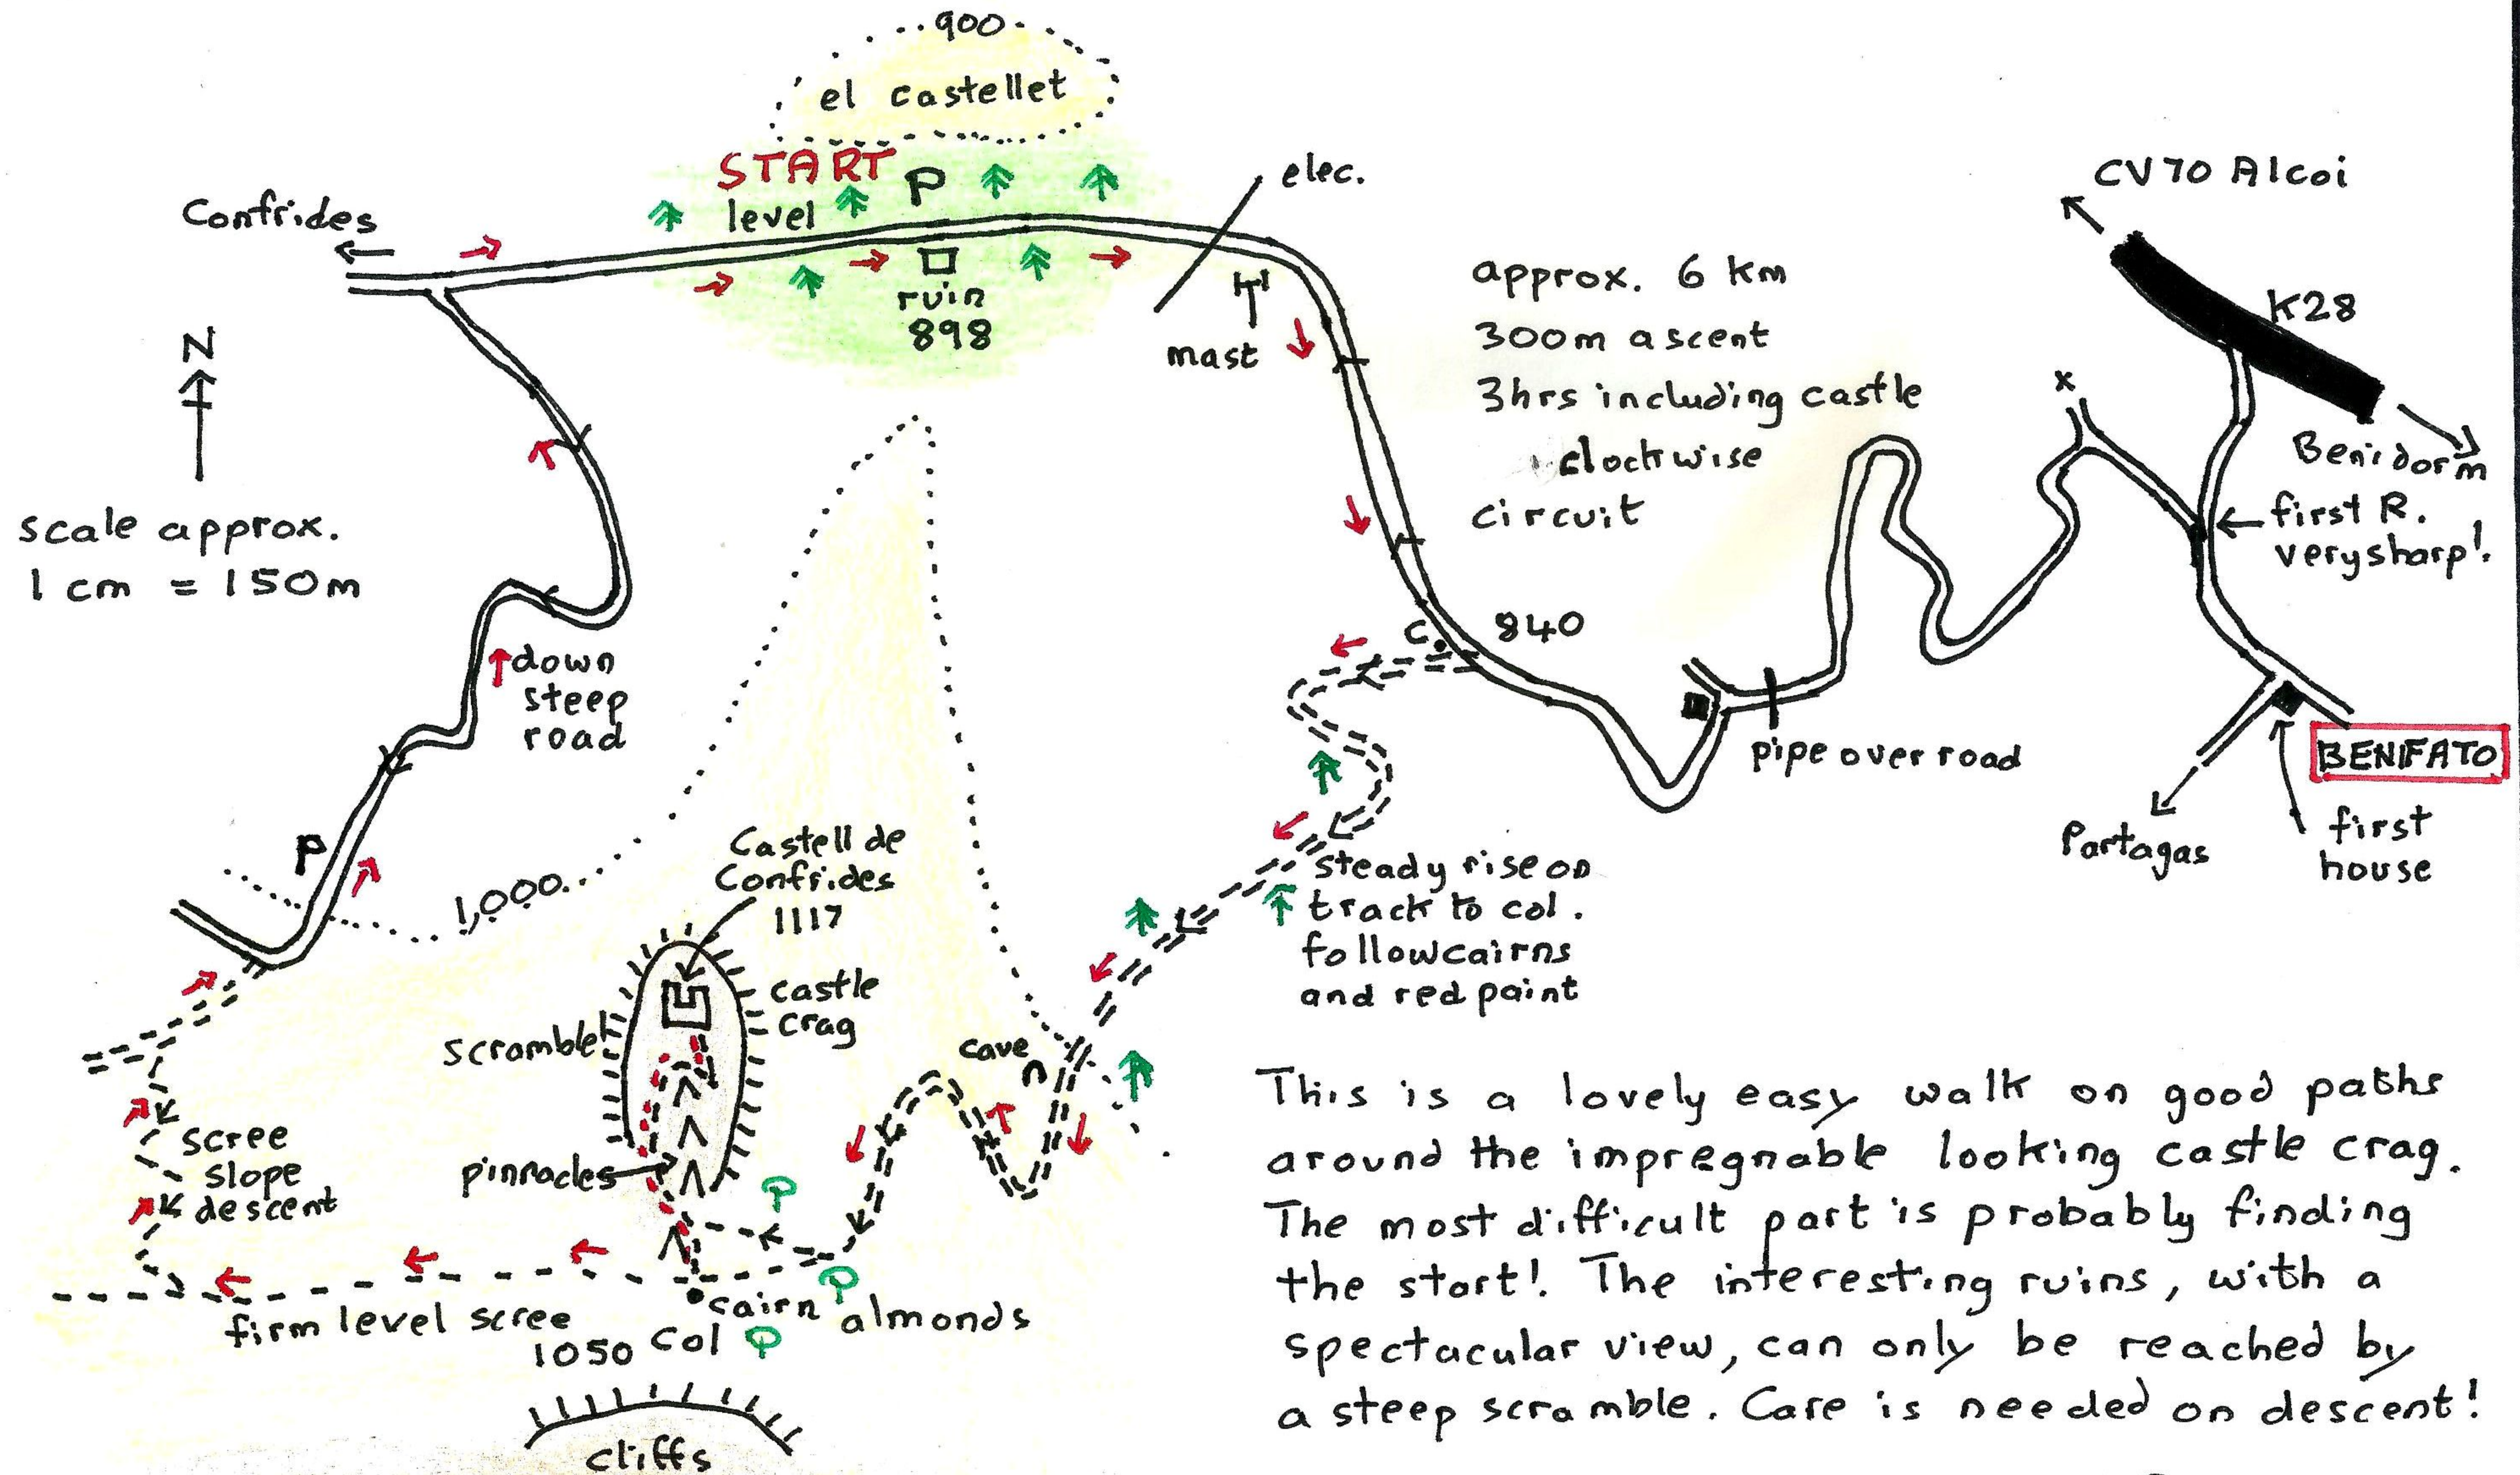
900

el castellet

START
level
P
ruin
898

Confrides

elec.

mast

CV70 Alcoi

K28

Benidorm

approx. 6 km
300m ascent
3hrs including castle
clockwise
circuit

x

first R.
verysharp!.

N

scale approx.
1 cm = 150m

down
steep
road

840

c

pipe over road

BENIFATO

Partagas

first
house

P

1,000.

Castell de
Confrides
1117

castle
crag

scramble

cave

steady rise on
track to col.
followcairns
and red paint

scree
slope
descent

pinnacles

cairn
almonds

firm level scree

1050 col

cliffs

This is a lovely easy walk on good paths around the impregnable looking castle crag. The most difficult part is probably finding the start!. The interesting ruins, with a spectacular view, can only be reached by a steep scramble. Care is needed on descent!